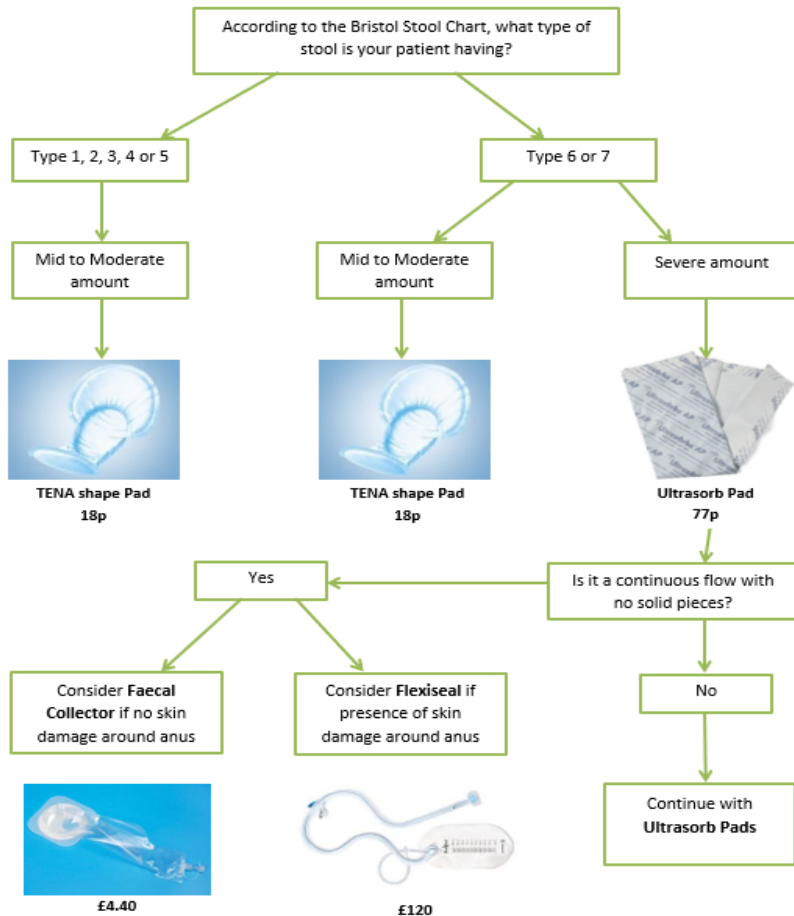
According to the Bristol Stool Chart, what type of stool is your patient having?

Type 1, 2, 3, 4 or 5

Type 6 or 7

Mid to Moderate amount

Mid to Moderate amount

Severe amount

TENA shape Pad
18p

TENA shape Pad
18p

Ultrasorb Pad
77p

Yes

Is it a continuous flow with no solid pieces?

Consider **Faecal Collector** if no skin damage around anus

Consider **Flexiseal** if presence of skin damage around anus

No

Continue with **Ultrasorb Pads**

£4.40

£120